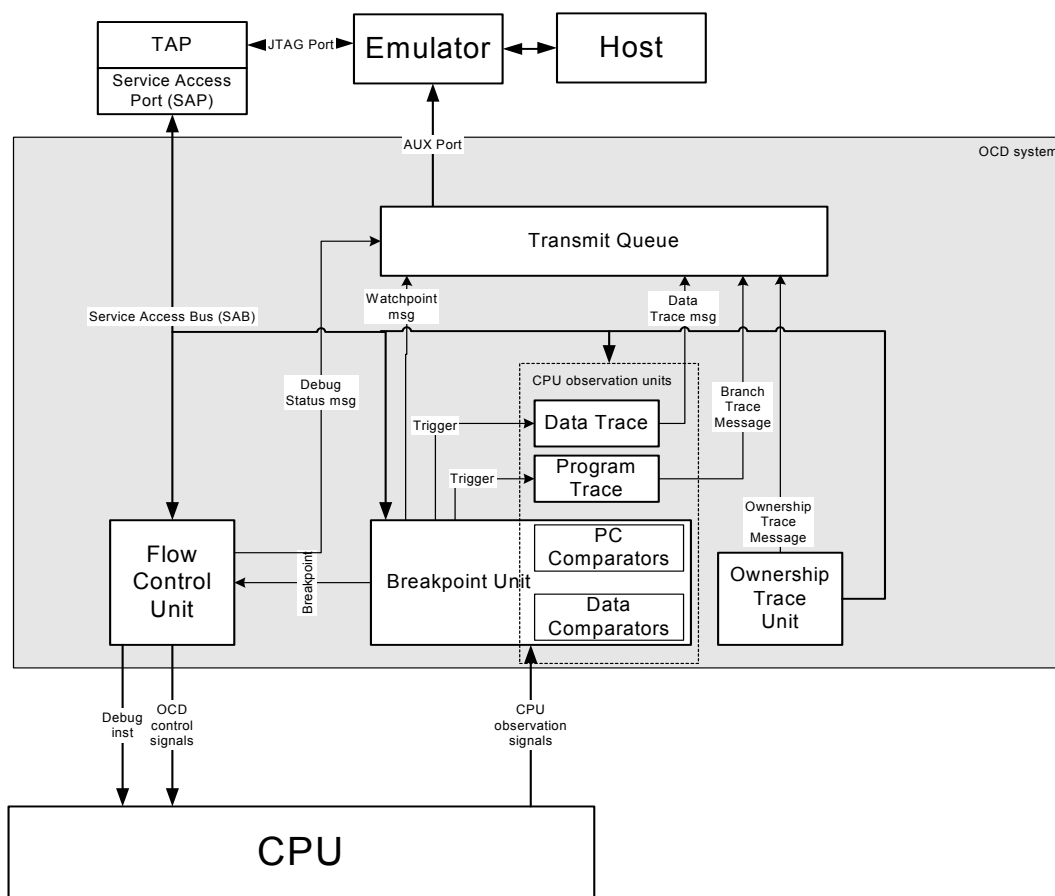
TAP
Service Access Port (SAP)
JTAG Port
Emulator
Host
AUX Port
OCD system
Transmit Queue
Watchpoint msg
Data Trace msg
Service Access Bus (SAB)
CPU observation units
Debug Status msg
Branch Trace Message
Trigger
Data Trace
Trigger
Program Trace
Ownership Trace Message
Flow Control Unit
Breakpoint
Breakpoint Unit
PC Comparators
Data Comparators
Ownership Trace Unit
Debug inst
OCD control signals
CPU observation signals
CPU